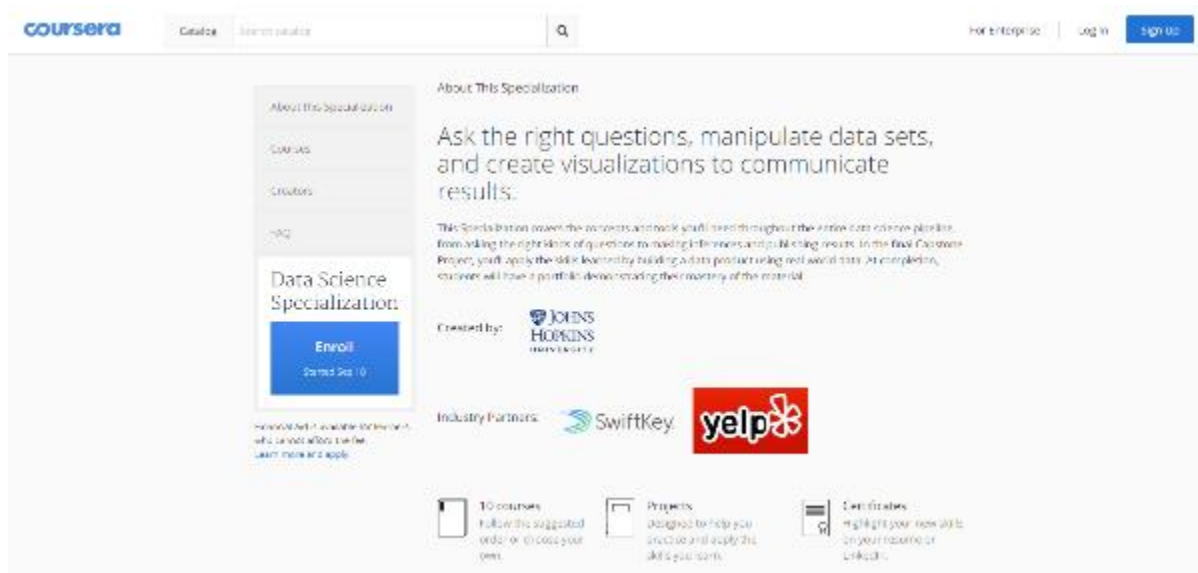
coursera

Catalog Search catalog

For Enterprise Log In Sign Up

About This Specialization

Courses

Creators

FAQ

Data Science Specialization

Enroll

Started Sep 10

Financial Aid is available for learners who cannot afford the fee. Learn more and apply.

About This Specialization

Ask the right questions, manipulate data sets, and create visualizations to communicate results.

This Specialization covers the concepts and tools you'll need throughout the entire data science pipeline, from asking the right kinds of questions to making inferences and publishing results. In the final Capstone Project, you'll apply the skills learned by building a data product using real-world data. At completion, students will have a portfolio demonstrating their mastery of the material.

Created by: JOHNS HOPKINS UNIVERSITY

Industry Partners: SwiftKey yelp

10 courses
Follow the suggested order or choose your own.

Projects
Designed to help you practice and apply the skills you learn.

Certificates
Highlight your new skills on your resume or LinkedIn.